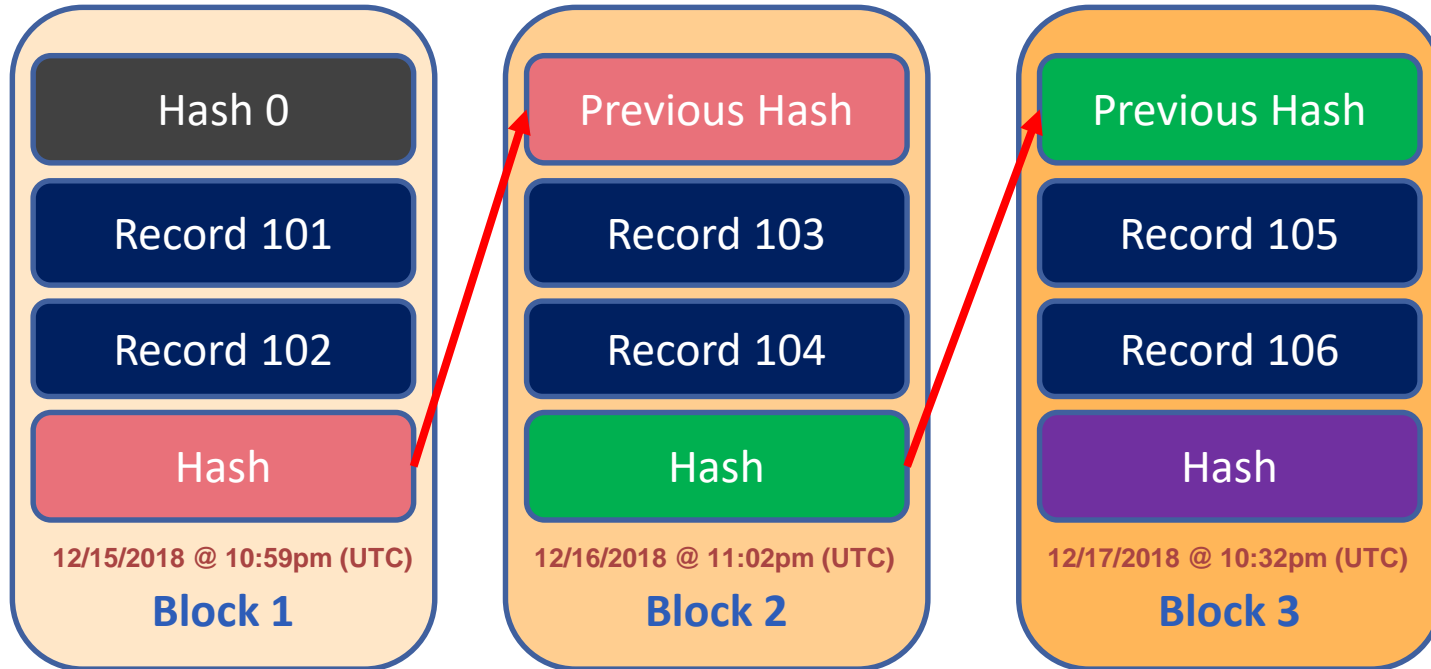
Hash 0

Record 101

Record 102

Hash

12/15/2018 @ 10:59pm (UTC)

Block 1

Previous Hash

Record 103

Record 104

Hash

12/16/2018 @ 11:02pm (UTC)

Block 2

Previous Hash

Record 105

Record 106

Hash

12/17/2018 @ 10:32pm (UTC)

Block 3